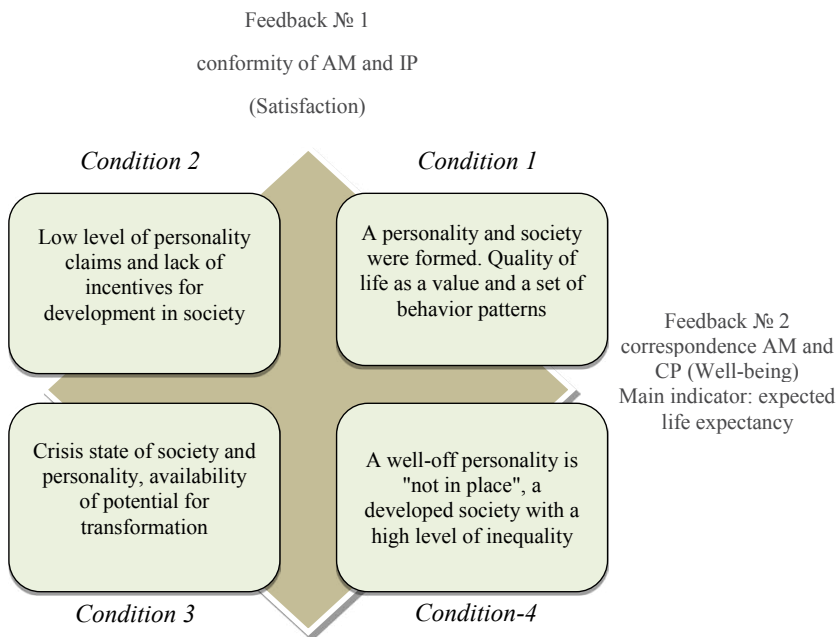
Feedback № 1

conformity of AM and IP

(Satisfaction)

*Condition 2*

*Condition 1*

Low level of personality claims and lack of incentives for development in society

A personality and society were formed. Quality of life as a value and a set of behavior patterns

Feedback № 2 correspondence AM and CP (Well-being) Main indicator: expected life expectancy

Crisis state of society and personality, availability of potential for transformation

A well-off personality is "not in place", a developed society with a high level of inequality

*Condition 3*

*Condition-4*